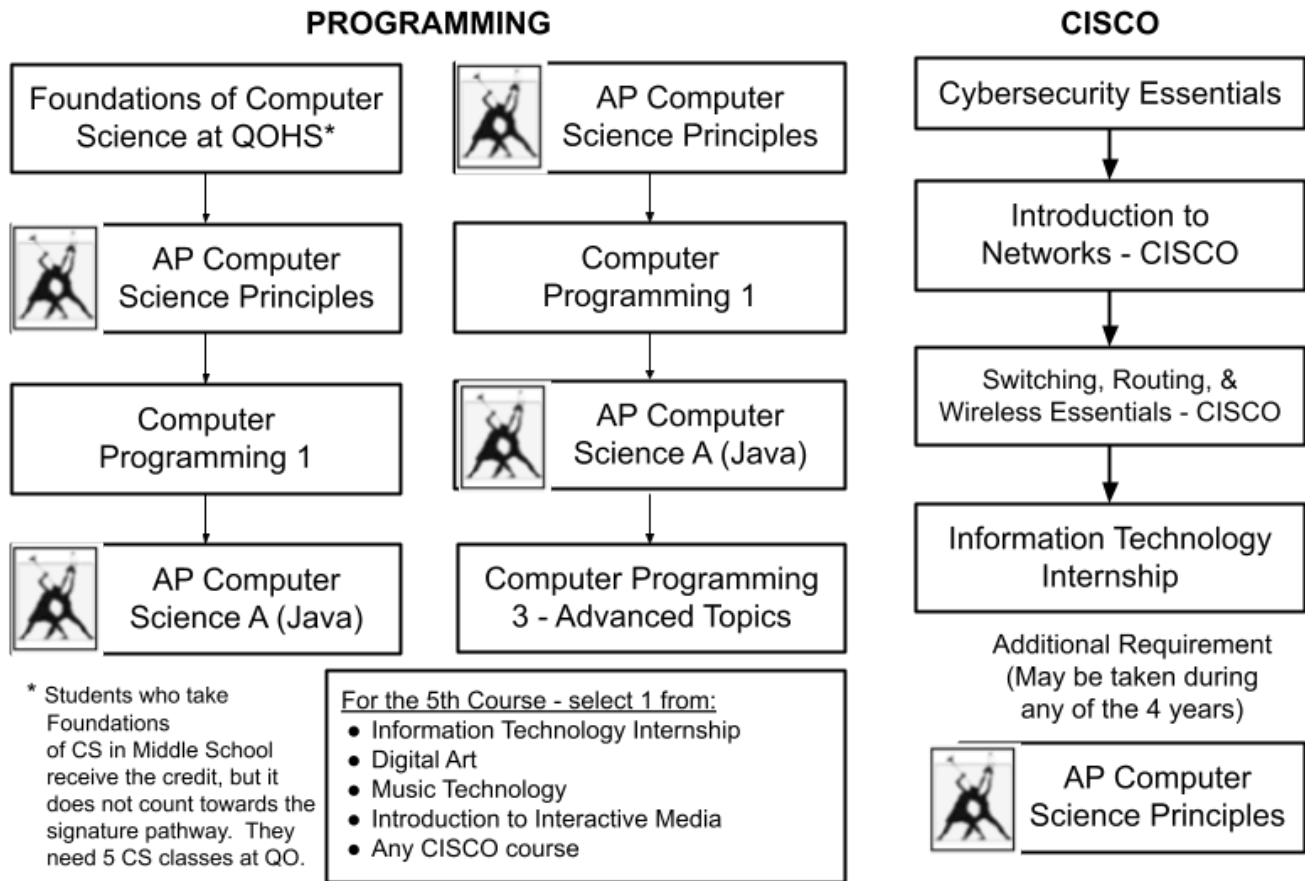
PROGRAMMING

Foundations of Computer Science at QOHS*

AP Computer Science Principles

Computer Programming 1

AP Computer Science A (Java)

AP Computer Science Principles

Computer Programming 1

AP Computer Science A (Java)

Computer Programming 3 - Advanced Topics

* Students who take Foundations of CS in Middle School receive the credit, but it does not count towards the signature pathway. They need 5 CS classes at QO.

For the 5th Course - select 1 from:
- Information Technology Internship
- Digital Art
- Music Technology
- Introduction to Interactive Media
- Any CISCO course

CISCO

Cybersecurity Essentials

Introduction to Networks - CISCO

Switching, Routing, & Wireless Essentials - CISCO

Information Technology Internship

Additional Requirement (May be taken during any of the 4 years)

AP Computer Science Principles